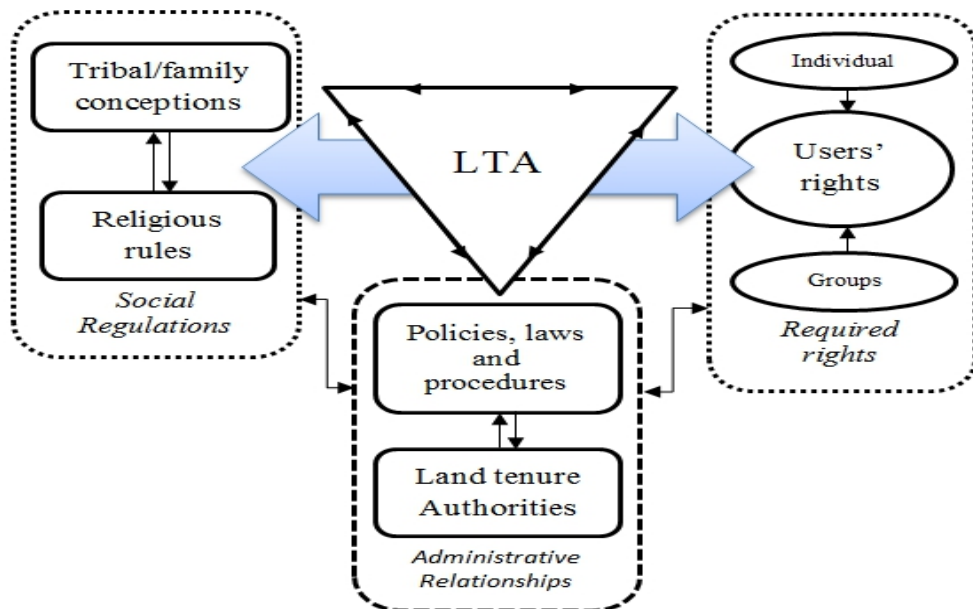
Tribal/family conceptions

Religious rules

Social Regulations

LTA

Individual

Users' rights

Groups

Required rights

Policies, laws and procedures

Land tenure Authorities

Administrative Relationships